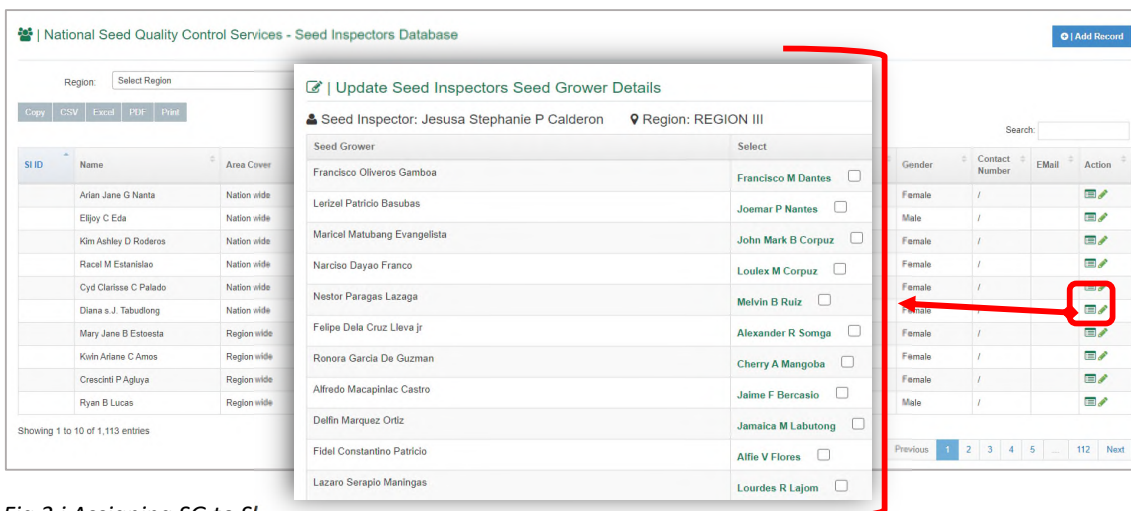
| National Seed Quality Control Services - Seed Inspectors Database

| Add Record

Region: Select Region

Copy CSV Excel PDF Print

Search:

| SI ID | Name | Area Cover | Gender | Contact Number | EMail | Action |
|---|---|---|---|---|---|---|
| | Arian Jane G Nanta | Nation wide | Female | / | | |
| | Elljoy C Eda | Nation wide | Male | / | | |
| | Kim Ashley D Roderos | Nation wide | Female | / | | |
| | Racel M Estanislao | Nation wide | Female | / | | |
| | Cyd Clarisse C Palado | Nation wide | Female | / | | |
| | Diana s.J. Tabudlong | Nation wide | Female | / | | |
| | Mary Jane B Estoesta | Region wide | Female | / | | |
| | Kwin Ariane C Amos | Region wide | Female | / | | |
| | Crescinti P Agluya | Region wide | Female | / | | |
| | Ryan B Lucas | Region wide | Male | / | | |

Showing 1 to 10 of 1,113 entries

Previous 1 2 3 4 5 ... 112 Next

| Update Seed Inspectors Seed Grower Details

Seed Inspector: Jesusa Stephanie P Calderon    Region: REGION III

| Seed Grower | Select |
|---|---|
| Francisco Oliveros Gamboa | Francisco M Dantes |
| Lerizel Patricio Basubas | Joemar P Nantes |
| Maricel Matubang Evangelista | John Mark B Corpuz |
| Narciso Dayao Franco | Loulex M Corpuz |
| Nestor Paragas Lazaga | Melvin B Ruiz |
| Felipe Dela Cruz Lleva jr | Alexander R Somga |
| Ronora Garcia De Guzman | Cherry A Mangoba |
| Alfredo Macapinlac Castro | Jaime F Bercasio |
| Delfin Marquez Ortiz | Jamaica M Labutong |
| Fidel Constantino Patricio | Alfie V Flores |
| Lazaro Serapio Maningas | Lourdes R Lajom |

Fig 3 i Assigning SG to SI